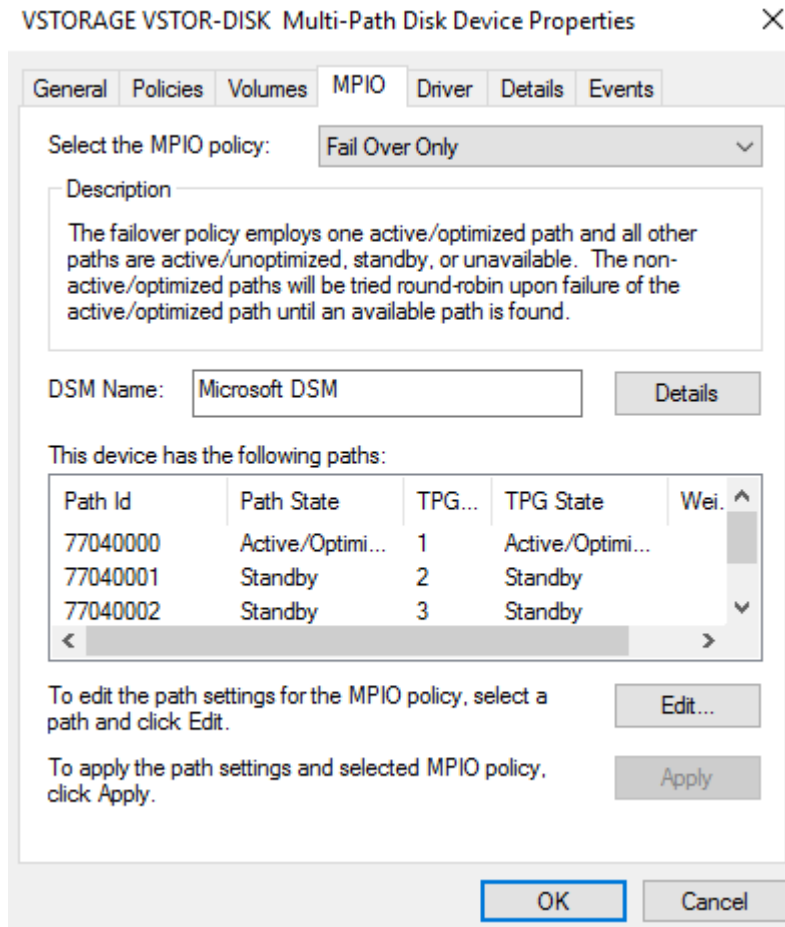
VSTORAGE VSTOR-DISK Multi-Path Disk Device Properties ×

General Policies Volumes MPIO Driver Details Events

Select the MPIO policy: Fail Over Only

Description

The failover policy employs one active/optimized path and all other paths are active/unoptimized, standby, or unavailable. The non-active/optimized paths will be tried round-robin upon failure of the active/optimized path until an available path is found.

DSM Name: Microsoft DSM Details

This device has the following paths:

| Path Id | Path State | TPG... | TPG State | Wei. |
|---|---|---|---|---|
| 77040000 | Active/Optimi... | 1 | Active/Optimi... | |
| 77040001 | Standby | 2 | Standby | |
| 77040002 | Standby | 3 | Standby | |

To edit the path settings for the MPIO policy, select a path and click Edit. Edit...

To apply the path settings and selected MPIO policy, click Apply. Apply

OK Cancel